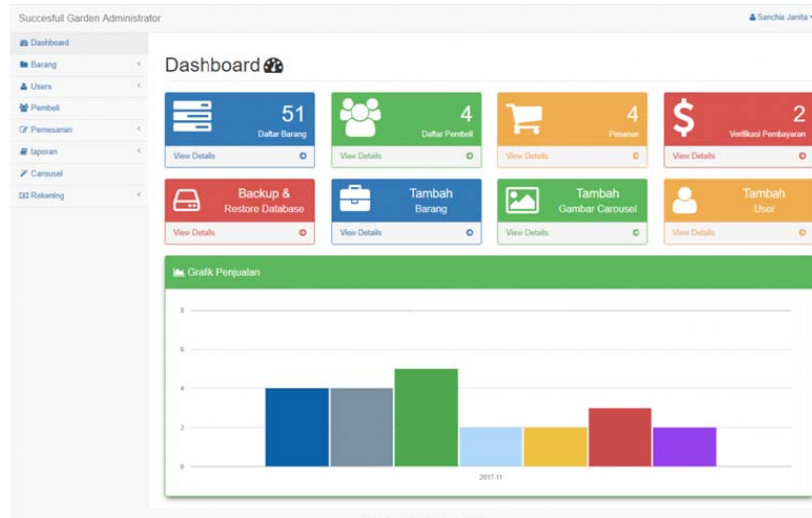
Succesfull Garden Administrator

Sanchia Janita

Dashboard
Barang
Users
Pembeli
Pemesanan
laporan
Carousel
Rekening

Dashboard

51
Daftar Barang
View Details

4
Daftar Pembeli
View Details

4
Pesanan
View Details

2
Verifikasi Pembayaran
View Details

Backup & Restore Database
View Details

Tambah Barang
View Details

Tambah Gambar Carousel
View Details

Tambah User
View Details

Grafik Penjualan

8
6
4
2
0

2017-11